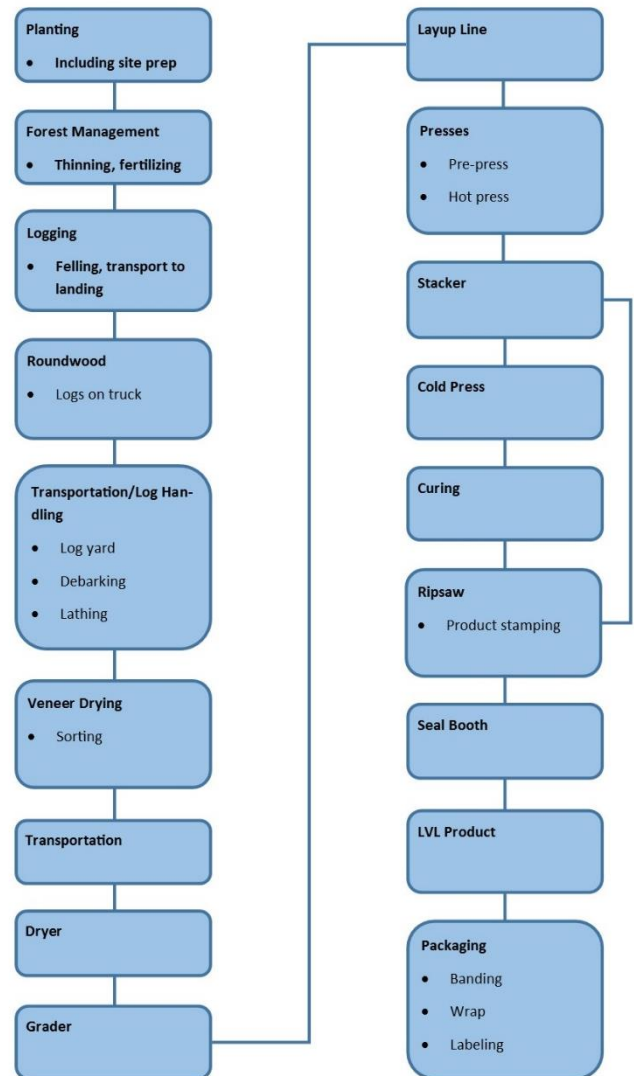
Planting

- Including site prep

Forest Management

- Thinning, fertilizing

Logging

- Felling, transport to landing

Roundwood

- Logs on truck

Transportation/Log Handling

- Log yard
- Debarking
- Lathing

Veneer Drying

- Sorting

Transportation

Dryer

Grader

Layup Line

Presses

- Pre-press
- Hot press

Stacker

Cold Press

Curing

Ripsaw

- Product stamping

Seal Booth

LVL Product

Packaging

- Banding
- Wrap
- Labeling